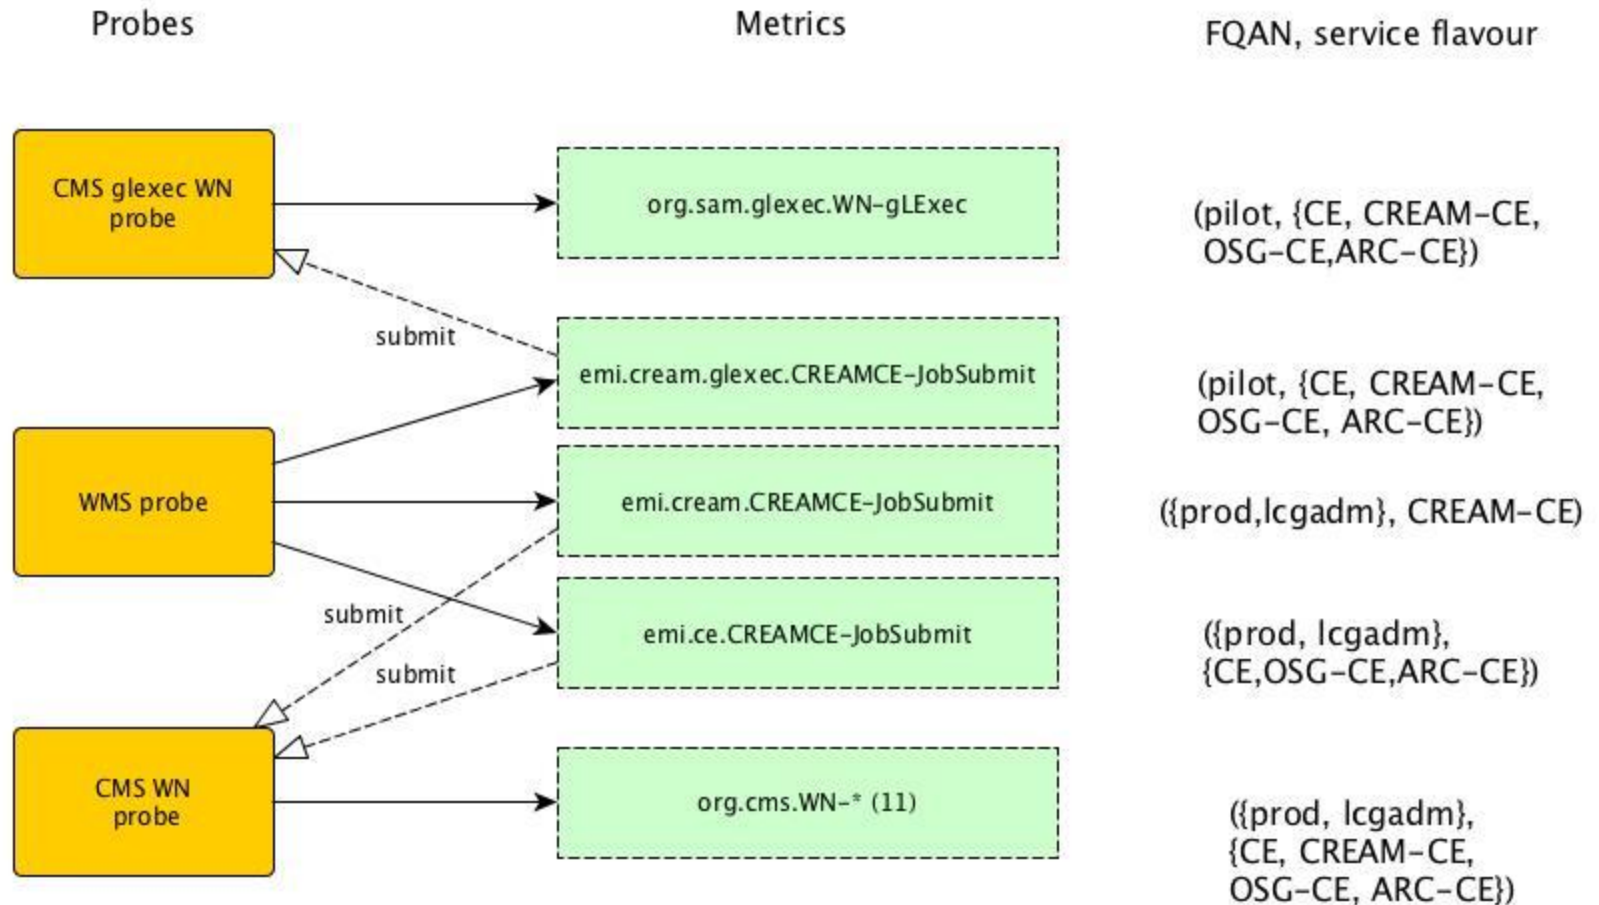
Probes

Metrics

FQAN, service flavour

CMS glexec WN probe

org.sam.glexec.WN-gLExec

(pilot, {CE, CREAM-CE, OSG-CE,ARC-CE})

submit

emi.cream.glexec.CREAMCE-JobSubmit

(pilot, {CE, CREAM-CE, OSG-CE, ARC-CE})

WMS probe

emi.cream.CREAMCE-JobSubmit

({prod,lcgadm}, CREAM-CE)

submit

emi.ce.CREAMCE-JobSubmit

({prod, lcgadm}, {CE,OSG-CE,ARC-CE})

submit

CMS WN probe

org.cms.WN-* (11)

({prod, lcgadm}, {CE, CREAM-CE, OSG-CE, ARC-CE})